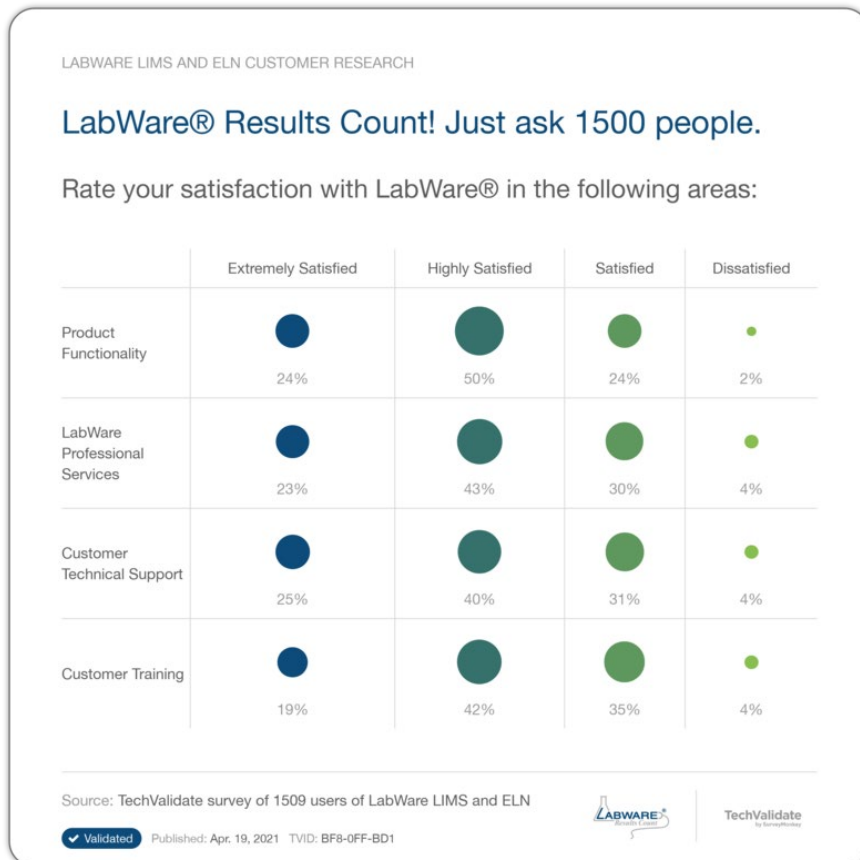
LABWARE LIMS AND ELN CUSTOMER RESEARCH

LabWare® Results Count! Just ask 1500 people.

Rate your satisfaction with LabWare® in the following areas:

| | Extremely Satisfied | Highly Satisfied | Satisfied | Dissatisfied |
|---|---|---|---|---|
| Product Functionality | 24% | 50% | 24% | 2% |
| LabWare Professional Services | 23% | 43% | 30% | 4% |
| Customer Technical Support | 25% | 40% | 31% | 4% |
| Customer Training | 19% | 42% | 35% | 4% |

Source: TechValidate survey of 1509 users of LabWare LIMS and ELN

LABWARE Results Count

TechValidate by SurveyMonkey

Validated Published: Apr. 19, 2021 TVID: BF8-0FF-BD1